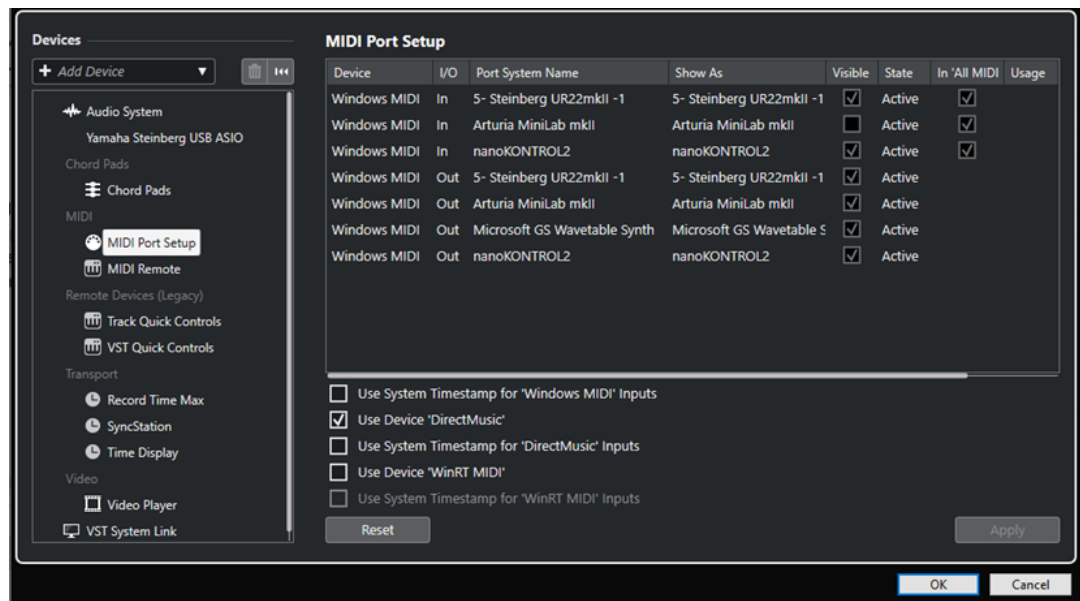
Devices

+ Add Device

Audio System
Yamaha Steinberg USB ASIO
Chord Pads
Chord Pads
MIDI
MIDI Port Setup
MIDI Remote
Remote Devices (Legacy)
Track Quick Controls
VST Quick Controls
Transport
Record Time Max
SyncStation
Time Display
Video
Video Player
VST System Link

MIDI Port Setup

| Device | I/O | Port System Name | Show As | Visible | State | In 'All MIDI | Usage |
|---|---|---|---|---|---|---|---|
| Windows MIDI | In | 5- Steinberg UR22mkII -1 | 5- Steinberg UR22mkII -1 | ☑ | Active | ☑ | |
| Windows MIDI | In | Arturia MiniLab mkII | Arturia MiniLab mkII | ☐ | Active | ☑ | |
| Windows MIDI | In | nanoKONTROL2 | nanoKONTROL2 | ☑ | Active | ☑ | |
| Windows MIDI | Out | 5- Steinberg UR22mkII -1 | 5- Steinberg UR22mkII -1 | ☑ | Active | | |
| Windows MIDI | Out | Arturia MiniLab mkII | Arturia MiniLab mkII | ☑ | Active | | |
| Windows MIDI | Out | Microsoft GS Wavetable Synth | Microsoft GS Wavetable S | ☑ | Active | | |
| Windows MIDI | Out | nanoKONTROL2 | nanoKONTROL2 | ☑ | Active | | |

☐ Use System Timestamp for 'Windows MIDI' Inputs
☑ Use Device 'DirectMusic'
☐ Use System Timestamp for 'DirectMusic' Inputs
☐ Use Device 'WinRT MIDI'
☐ Use System Timestamp for 'WinRT MIDI' Inputs

Reset
Apply

OK
Cancel